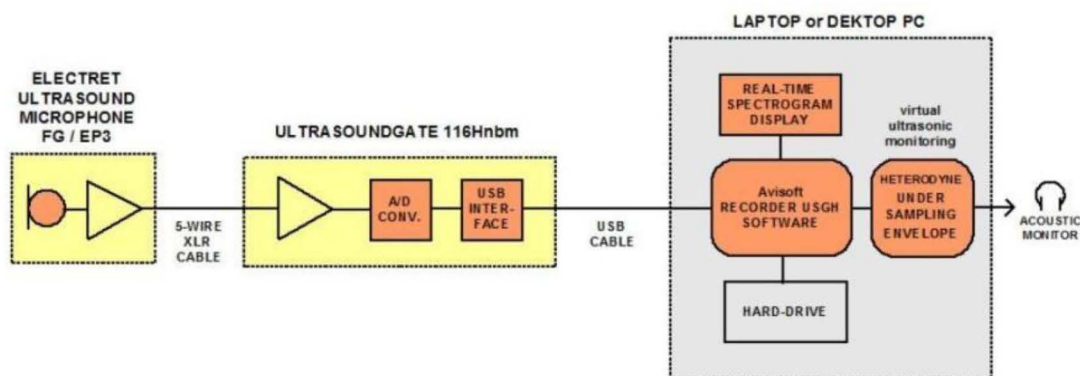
LAPTOP or DEKTOP PC

ELECTRET ULTRASOUND MICROPHONE FG / EP3

ULTRASOUNDGATE 116Hnbm

A/D CONV.

USB INTER-FACE

5-WIRE XLR CABLE

USB CABLE

REAL-TIME SPECTROGRAM DISPLAY

virtual ultrasonic monitoring

Avisoft RECORDER USGH SOFTWARE

HETERODYNE UNDER SAMPLING ENVELOPE

ACOUSTIC MONITOR

HARD-DRIVE